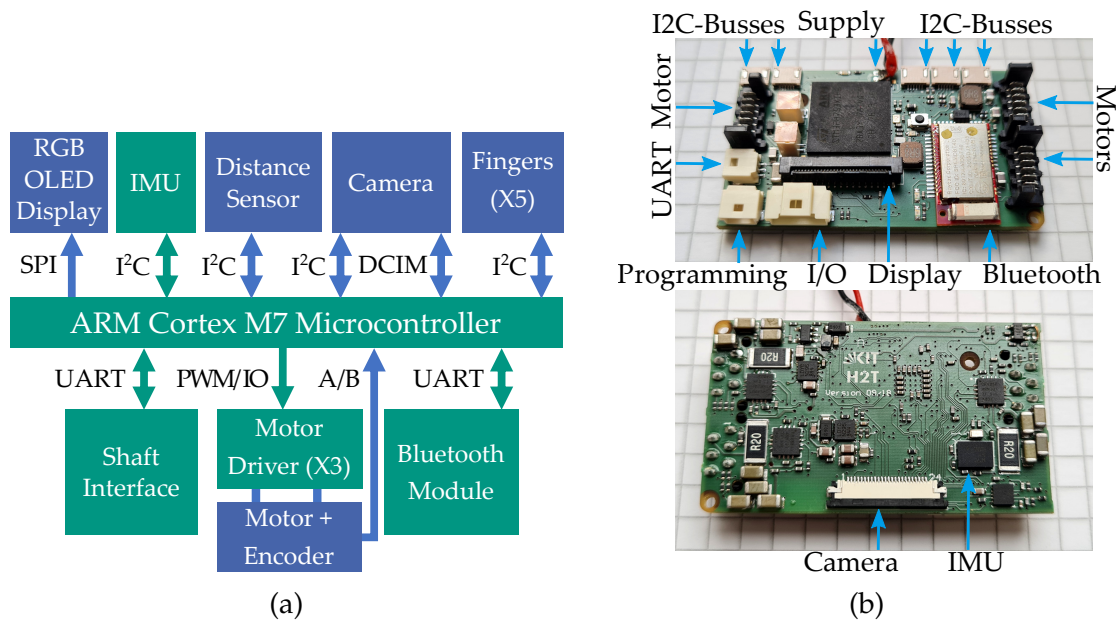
RGB OLED Display

IMU

Distance Sensor

Camera

Fingers (X5)

SPI

I$^2$C

I$^2$C

I$^2$C

DCIM

I$^2$C

ARM Cortex M7 Microcontroller

UART

PWM/IO

A/B

UART

Shaft Interface

Motor Driver (X3)

Motor + Encoder

Bluetooth Module

(a)

I2C-Busses

Supply

I2C-Busses

UART Motor

UART

Motors

Programming

I/O

Display

Bluetooth

R20

KIT

H2T

Version 09.18

R20

R20

Camera

IMU

(b)